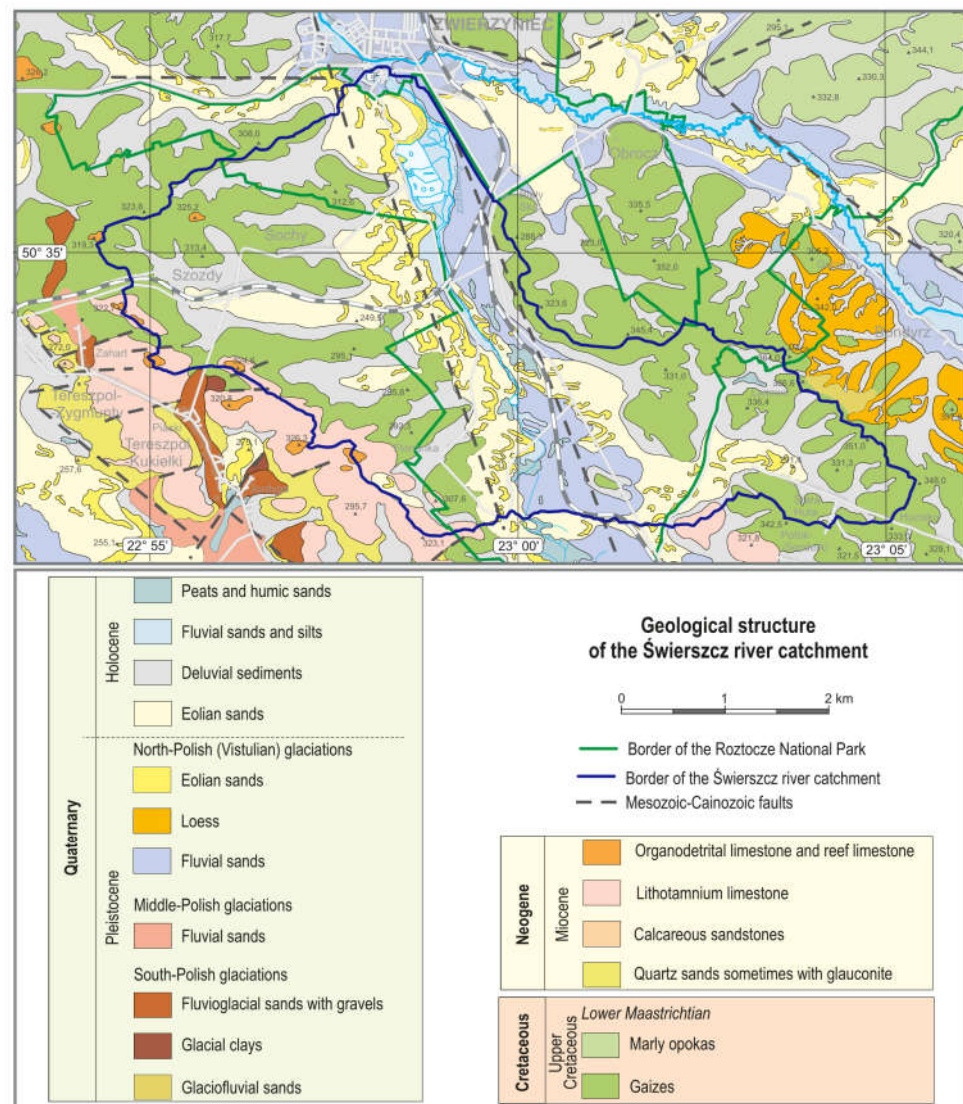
ZWIERZYNIEC
317,7
295,1
344,1
330,3
332,8
306,0
Obrocz
323,6
325,2
312,8
335,5
320,4
319,3
313,4
Sochy
289,5
323,0
352,0
50° 35'
Szozdy
323,6
249,9
345,4
Bondyrz
Zahari
295,1
331,0
Tereszpol-Zygmunty
320,8
336,4
Tereszpol Kukiełki
325,3
326,5
351,0
331,3
257,6
348,0
342,5
295,7
307,6
321,0
323,1
255,1
22° 55'
23° 00'
321,3
23° 05'
328,1

Quaternary
Holocene
Peats and humic sands
Fluvial sands and silts
Deluvial sediments
Eolian sands
Pleistocene
North-Polish (Vistulian) glaciations
Eolian sands
Loess
Fluvial sands
Middle-Polish glaciations
Fluvial sands
South-Polish glaciations
Fluvioglacial sands with gravels
Glacial clays
Glaciofluvial sands

Geological structure of the Świerszcz river catchment

0 1 2 km

Border of the Roztocze National Park
Border of the Świerszcz river catchment
Mesozoic-Cainozoic faults

Neogene
Miocene
Organodetrital limestone and reef limestone
Lithotamnium limestone
Calcareous sandstones
Quartz sands sometimes with glauconite

Cretaceous
Upper Cretaceous
Lower Maastrichtian
Marly opokas
Gaizes